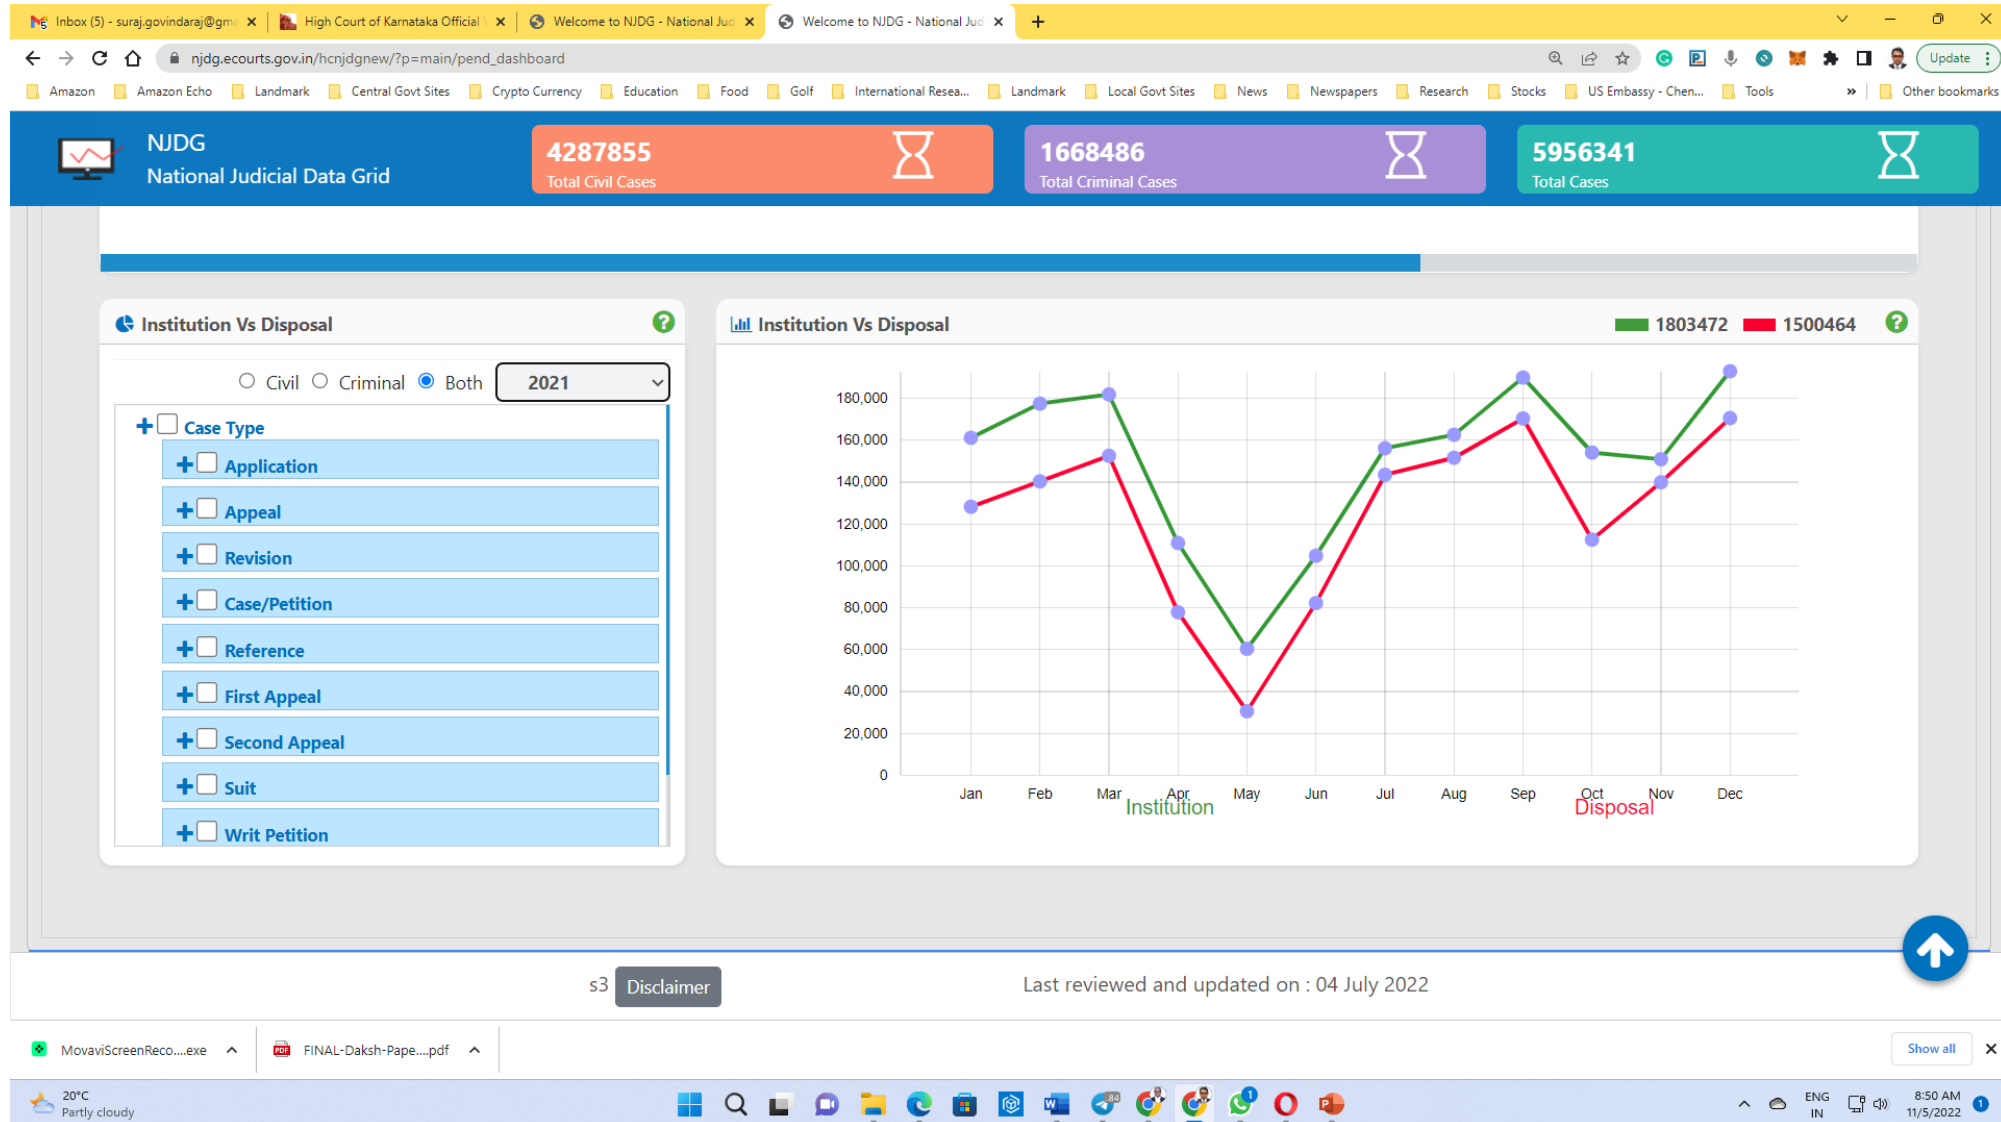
Inbox (5) - suraj.govindaraj@gm ×
High Court of Karnataka Official ×
Welcome to NJDG - National Jud ×
Welcome to NJDG - National Jud ×
+

njdg.ecourts.gov.in/hcnjdgnew/?p=main/pend_dashboard

Update

Amazon | Amazon Echo | Landmark | Central Govt Sites | Crypto Currency | Education | Food | Golf | International Resea... | Landmark | Local Govt Sites | News | Newspapers | Research | Stocks | US Embassy - Chen... | Tools | » | Other bookmarks

NJDG
National Judicial Data Grid

4287855
Total Civil Cases

1668486
Total Criminal Cases

5956341
Total Cases

Institution Vs Disposal

Civil Criminal Both 2021

Case Type
Application
Appeal
Revision
Case/Petition
Reference
First Appeal
Second Appeal
Suit
Writ Petition

Institution Vs Disposal

1803472 1500464

180,000
160,000
140,000
120,000
100,000
80,000
60,000
40,000
20,000
0

Jan Feb Mar Apr May Jun Jul Aug Sep Oct Nov Dec

Institution
Disposal

s3 Disclaimer

Last reviewed and updated on : 04 July 2022

MovaviScreenReco....exe
FINAL-Daksh-Pape....pdf
Show all

20°C
Partly cloudy

ENG
IN

8:50 AM
11/5/2022